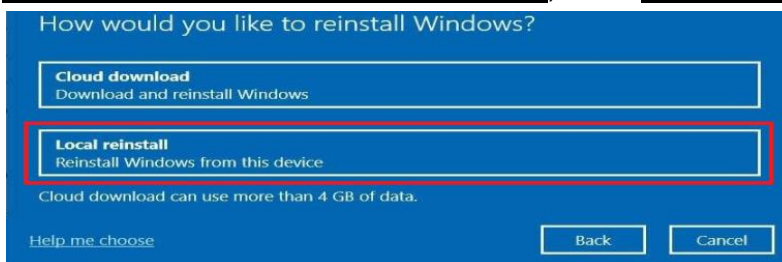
How would you like to reinstall Windows?

Cloud download
Download and reinstall Windows

Local reinstall
Reinstall Windows from this device

Cloud download can use more than 4 GB of data.

Help me choose

Back

Cancel